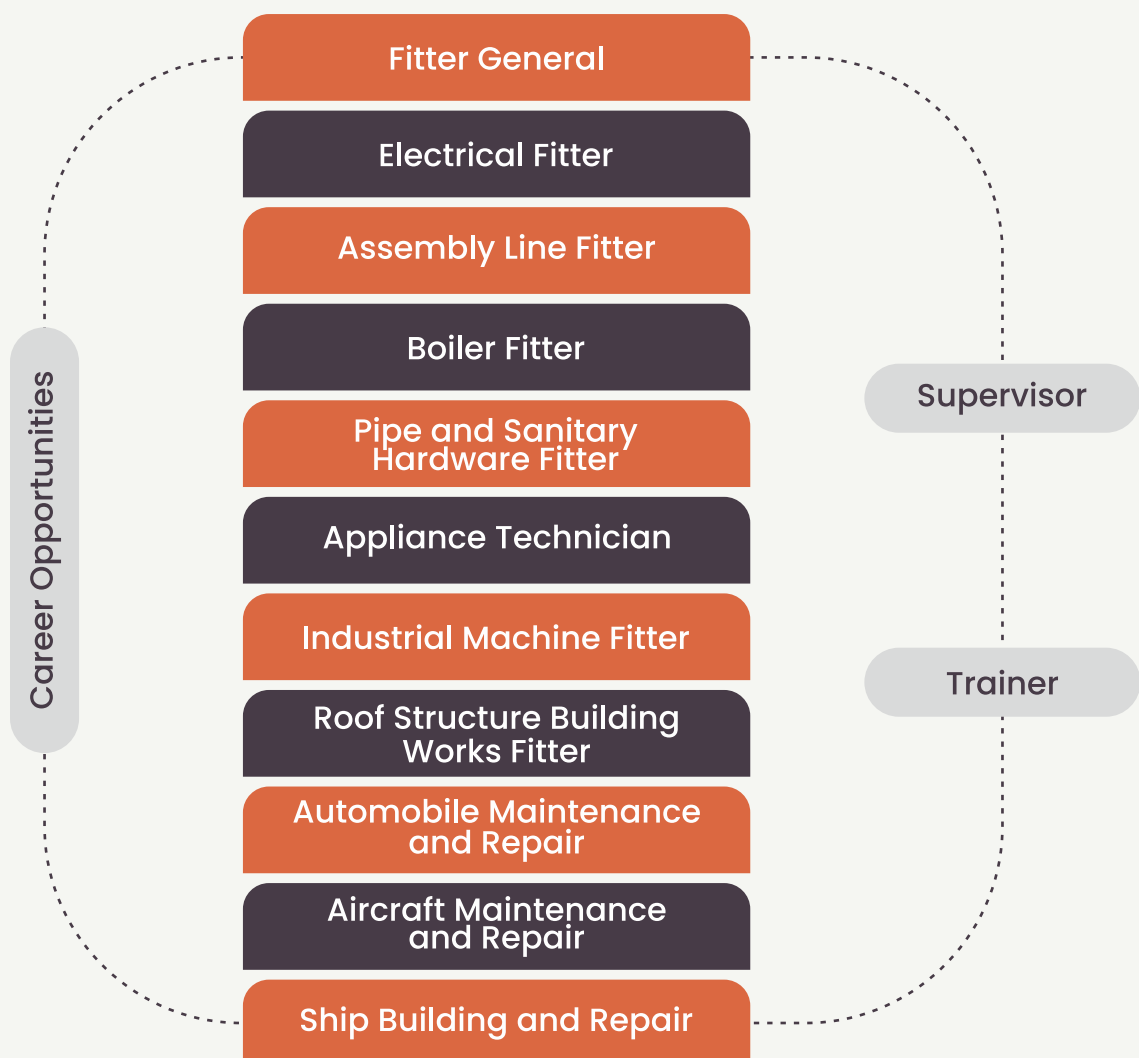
Career Opportunities

Fitter General

Electrical Fitter

Assembly Line Fitter

Boiler Fitter

Pipe and Sanitary Hardware Fitter

Appliance Technician

Industrial Machine Fitter

Roof Structure Building Works Fitter

Automobile Maintenance and Repair

Aircraft Maintenance and Repair

Ship Building and Repair

Supervisor

Trainer